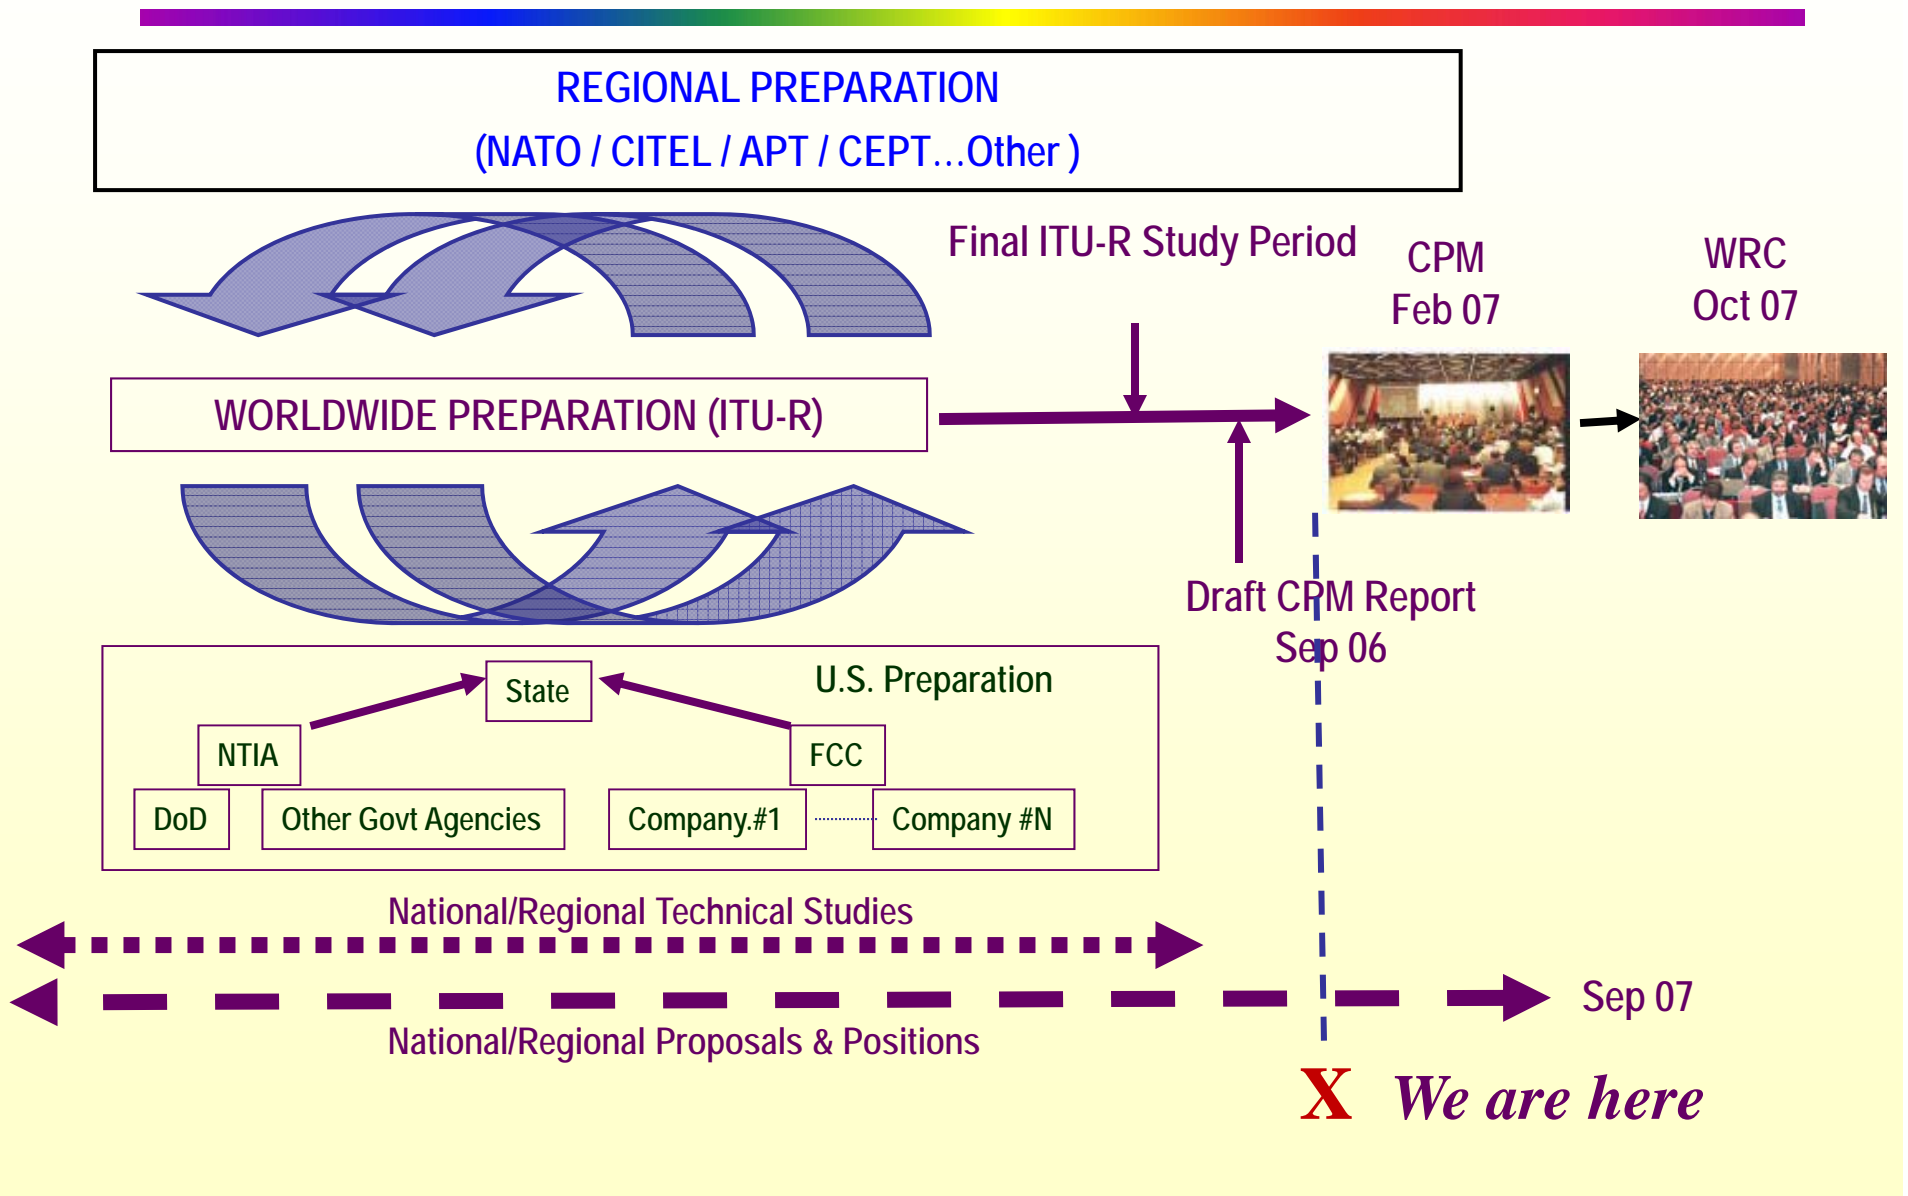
REGIONAL PREPARATION
(NATO / CITEL / APT / CEPT…Other )

Final ITU-R Study Period

CPM
Feb 07

WRC
Oct 07

WORLDWIDE PREPARATION (ITU-R)

Draft CPM Report
Sep 06

State

U.S. Preparation

NTIA

FCC

DoD

Other Govt Agencies

Company.#1

Company #N

National/Regional Technical Studies

Sep 07

National/Regional Proposals & Positions

X We are here